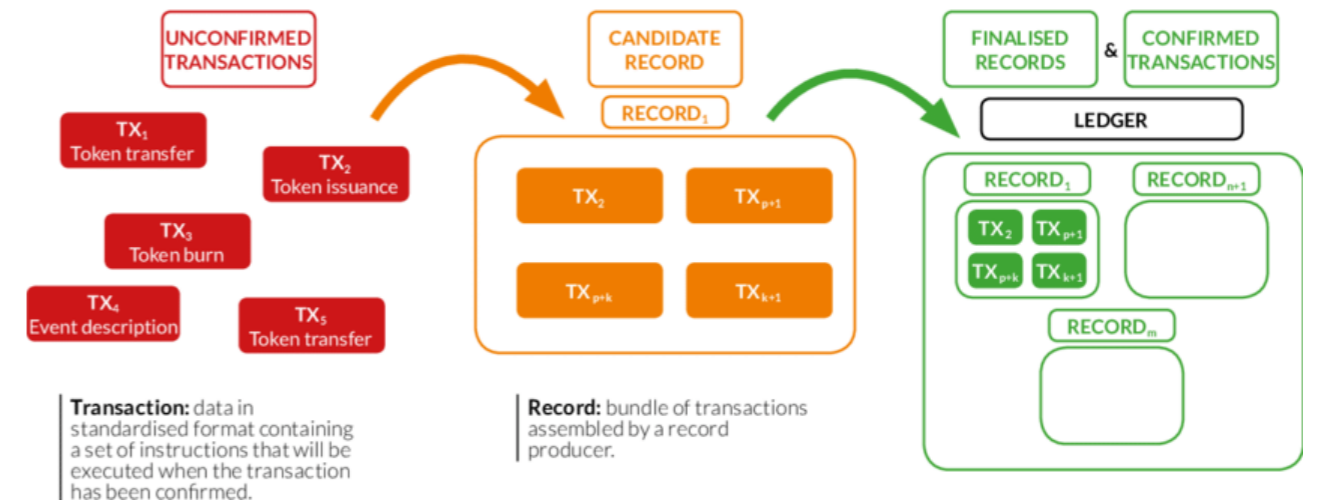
UNCONFIRMED TRANSACTIONS

$TX_1$ Token transfer

$TX_2$ Token issuance

$TX_3$ Token burn

$TX_4$ Event description

$TX_5$ Token transfer

**Transaction:** data in standardised format containing a set of instructions that will be executed when the transaction has been confirmed.

CANDIDATE RECORD

$RECORD_1$

$TX_2$

$TX_{p+1}$

$TX_{p+k}$

$TX_{k+1}$

**Record:** bundle of transactions assembled by a record producer.

FINALISED RECORDS & CONFIRMED TRANSACTIONS

LEDGER

$RECORD_1$

$TX_2$

$TX_{p+1}$

$TX_{p+k}$

$TX_{k+1}$

$RECORD_{n+1}$

$RECORD_m$